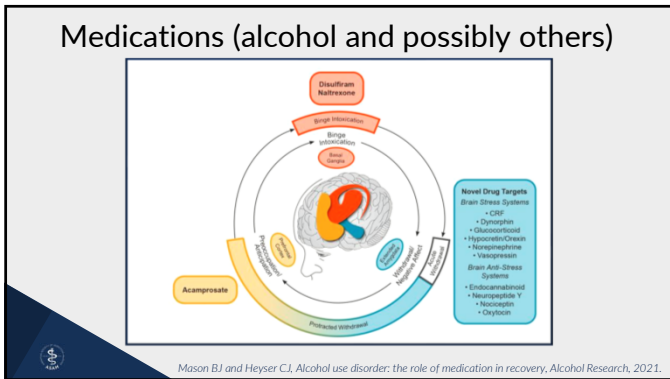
Medications (alcohol and possibly others)

Disulfiram
Naltrexone

Binge Intoxication

Binge
Intoxication

Basal
Ganglia

Novel Drug Targets
Brain Stress Systems
• CRF
• Dynorphin
• Glucocorticoid
• Hypocretin/Orexin
• Norepinephrine
• Vasopressin
Brain Anti-Stress Systems
• Endocannabinoid
• Neuropeptide Y
• Nociceptin
• Oxytocin

Acute Withdrawal

Withdrawal/
Negative Affect

Extended Amygdala

Preoccupation/
Anticipation

Prefrontal Cortex

Preoccupation/Anticipation

Acamprosate

Protracted Withdrawal

ASAM

Mason BJ and Heyser CJ, Alcohol use disorder: the role of medication in recovery, Alcohol Research, 2021.